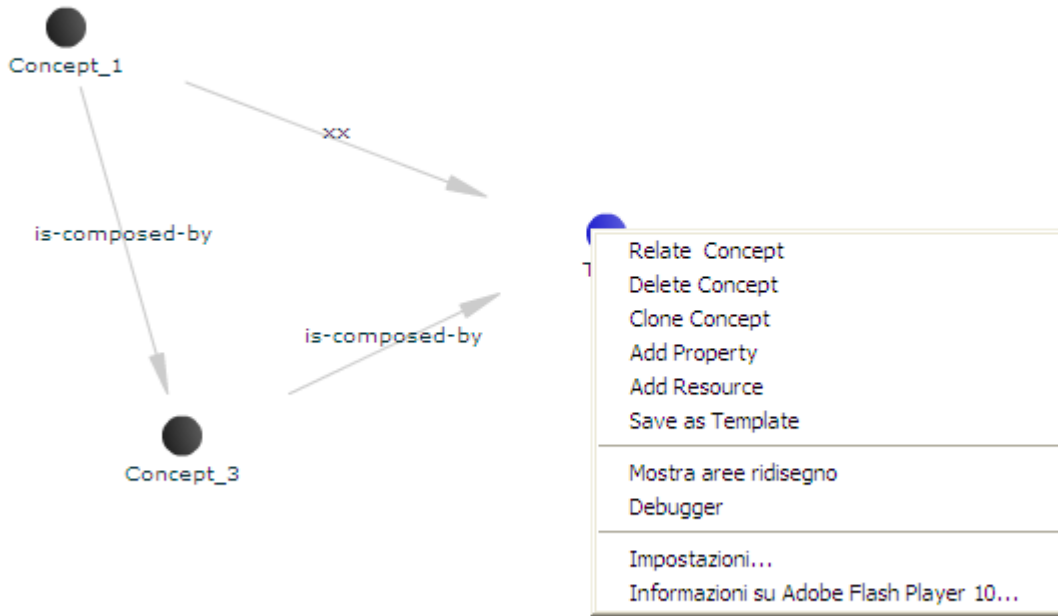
Concept_1

xx

is-composed-by

is-composed-by

Concept_3

T

Relate Concept
Delete Concept
Clone Concept
Add Property
Add Resource
Save as Template

Mostra aree ridisegno
Debugger

Impostazioni...
Informazioni su Adobe Flash Player 10...